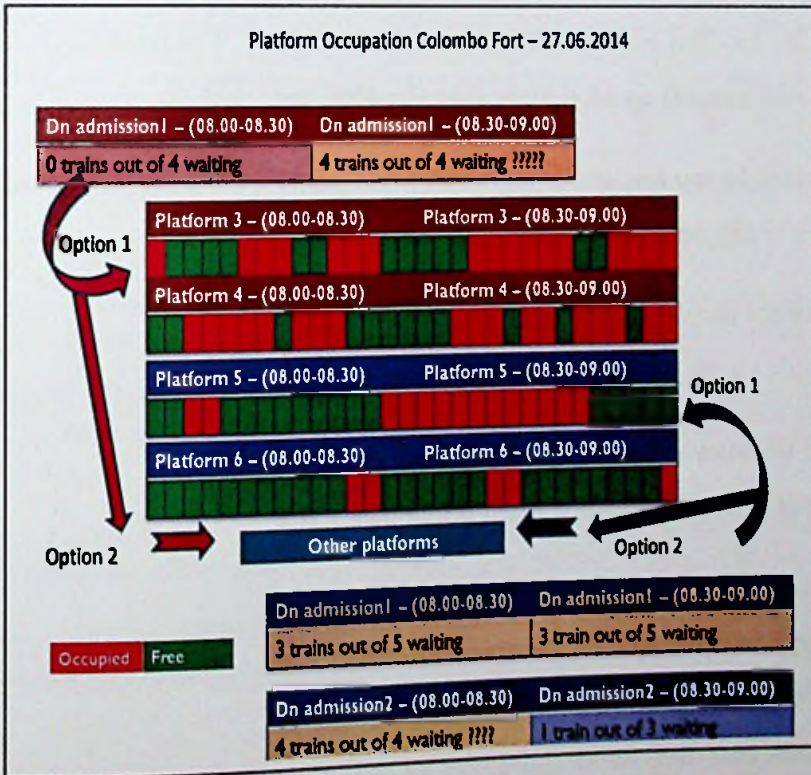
Platform Occupation Colombo Fort – 27.06.2014

| Dn admission1 – (08.00-08.30) | Dn admission1 – (08.30-09.00) |
|---|---|
| 0 trains out of 4 waiting | 4 trains out of 4 waiting ????? |

Option 1

Platform 3 – (08.00-08.30) Platform 3 – (08.30-09.00)

Platform 4 – (08.00-08.30) Platform 4 – (08.30-09.00)

Platform 5 – (08.00-08.30) Platform 5 – (08.30-09.00)

Option 1

Platform 6 – (08.00-08.30) Platform 6 – (08.30-09.00)

Option 2

Other platforms

Option 2

| Dn admission1 – (08.00-08.30) | Dn admission1 – (08.30-09.00) |
|---|---|
| 3 trains out of 5 waiting | 3 train out of 5 waiting |

Occupied Free

| Dn admission2 – (08.00-08.30) | Dn admission2 – (08.30-09.00) |
|---|---|
| 4 trains out of 4 waiting ???? | 1 train out of 3 waiting |